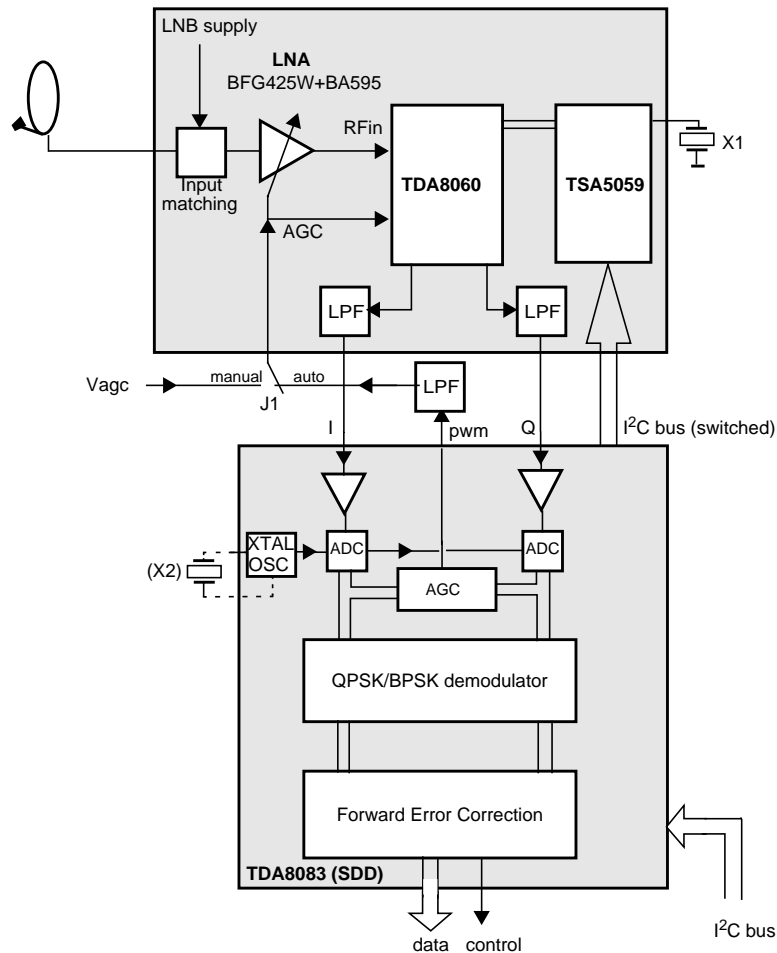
LNB supply

LNA
BFG425W+BA595

Input matching

RFin

AGC

TDA8060

TSA5059

X1

LPF

LPF

Vagc

manual

auto

J1

LPF

I

pwm

Q

$I^2C$ bus (switched)

(X2)

XTAL OSC

ADC

ADC

AGC

QPSK/BPSK demodulator

Forward Error Correction

TDA8083 (SDD)

data

control

$I^2C$ bus